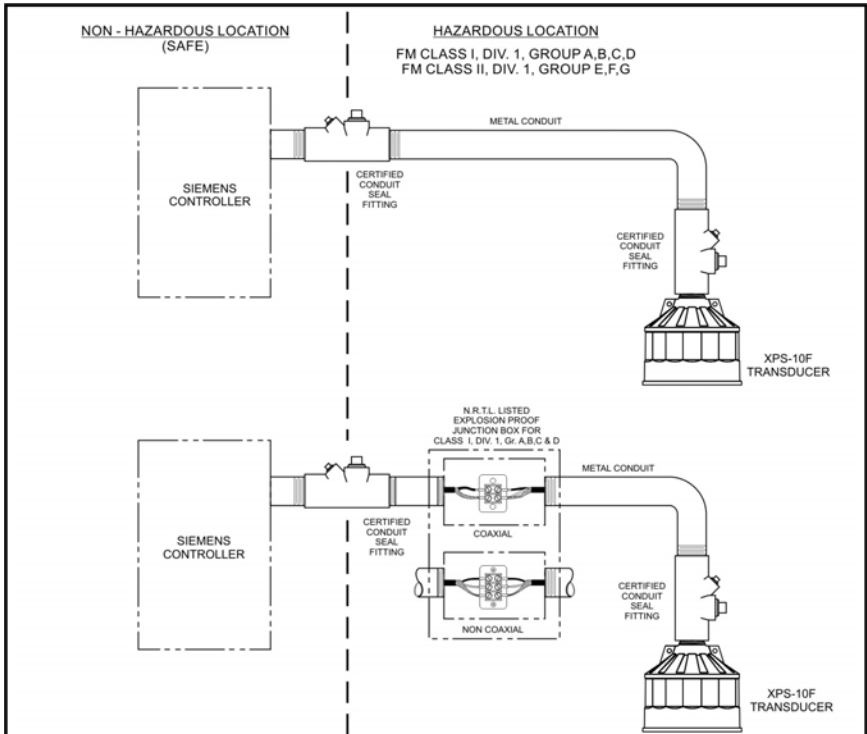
NON - HAZARDOUS LOCATION
(SAFE)

HAZARDOUS LOCATION
FM CLASS I, DIV. 1, GROUP A,B,C,D
FM CLASS II, DIV. 1, GROUP E,F,G

SIEMENS CONTROLLER

METAL CONDUIT

CERTIFIED CONDUIT SEAL FITTING

CERTIFIED CONDUIT SEAL FITTING

XPS-10F TRANSDUCER

N.R.T.L. LISTED EXPLOSION PROOF JUNCTION BOX FOR CLASS I, DIV. 1, Gr. A,B,C & D

SIEMENS CONTROLLER

METAL CONDUIT

CERTIFIED CONDUIT SEAL FITTING

COAXIAL

NON COAXIAL

CERTIFIED CONDUIT SEAL FITTING

XPS-10F TRANSDUCER